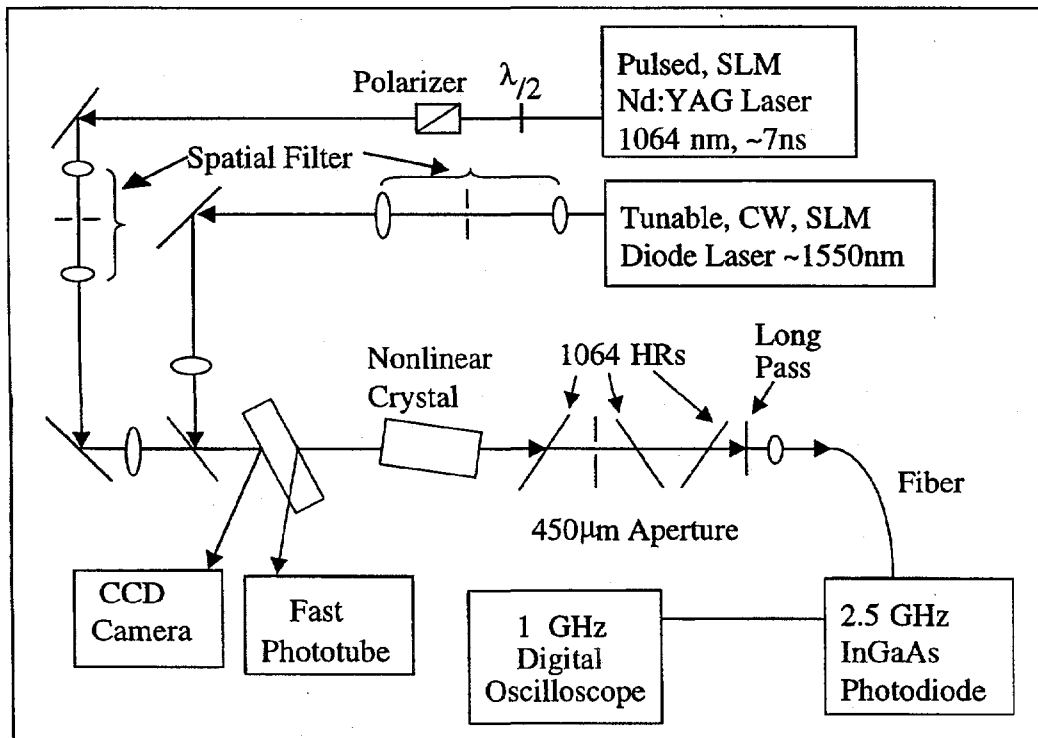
Pulsed, SLM
Nd:YAG Laser
1064 nm, ~7ns

Polarizer

$\lambda_{/2}$

Spatial Filter

Tunable, CW, SLM
Diode Laser ~1550nm

Nonlinear
Crystal

1064 HRs

Long
Pass

Fiber

450µm Aperture

CCD
Camera

Fast
Phototube

1 GHz
Digital
Oscilloscope

2.5 GHz
InGaAs
Photodiode